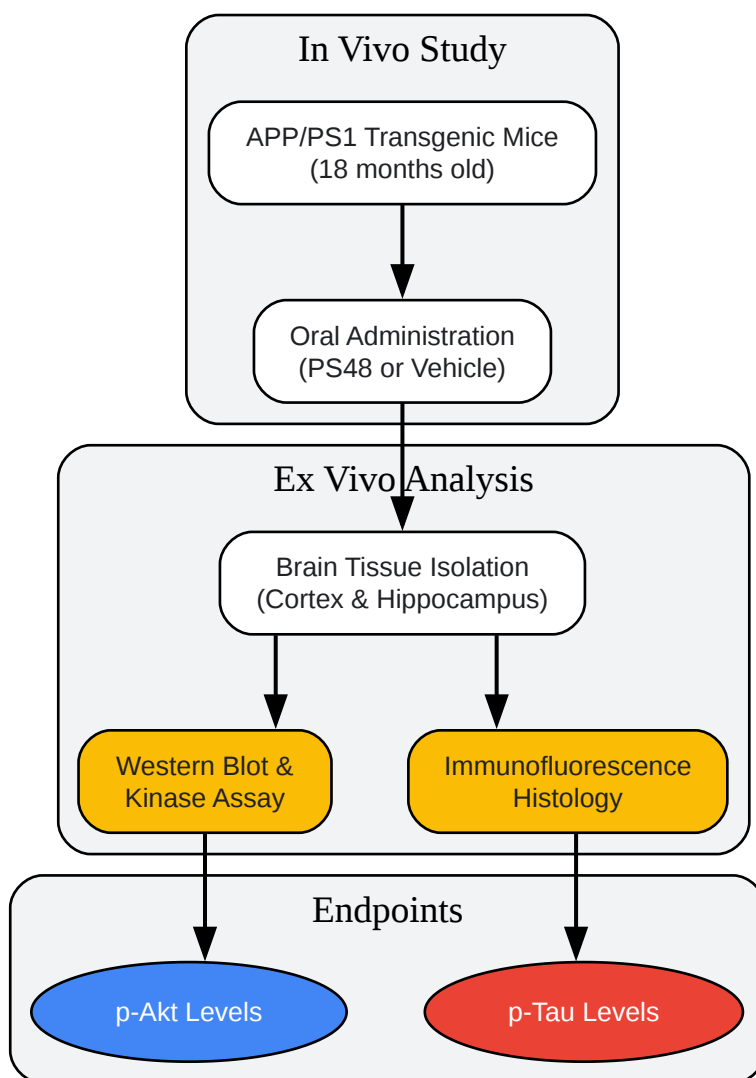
In Vivo Study

APP/PS1 Transgenic Mice
(18 months old)

Oral Administration
(PS48 or Vehicle)

Ex Vivo Analysis

Brain Tissue Isolation
(Cortex & Hippocampus)

Western Blot &
Kinase Assay

Immunofluorescence
Histology

Endpoints

p-Akt Levels

p-Tau Levels